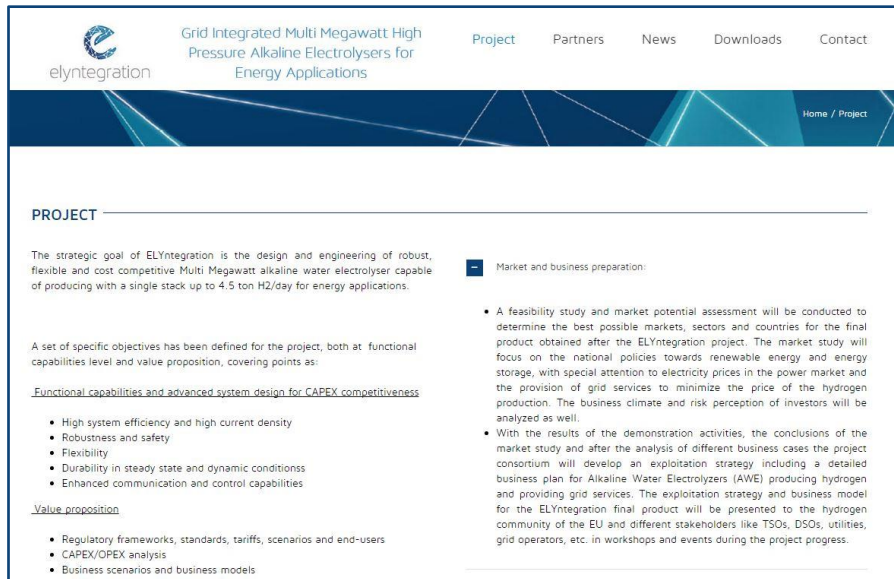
elyntegration

Grid Integrated Multi Megawatt High Pressure Alkaline Electrolysers for Energy Applications

Project Partners News Downloads Contact

Home / Project

PROJECT

The strategic goal of ELYntegration is the design and engineering of robust, flexible and cost competitive Multi Megawatt alkaline water electrolyser capable of producing with a single stack up to 4.5 ton H2/day for energy applications.

A set of specific objectives has been defined for the project, both at functional capabilities level and value proposition, covering points as:

Functional capabilities and advanced system design for CAPEX competitiveness

- High system efficiency and high current density
- Robustness and safety
- Flexibility
- Durability in steady state and dynamic conditionss
- Enhanced communication and control capabilities

Value proposition

- Regulatory frameworks, standards, tariffs, scenarios and end-users
- CAPEX/OPEX analysis
- Business scenarios and business models

–

Market and business preparation:

- A feasibility study and market potential assessment will be conducted to determine the best possible markets, sectors and countries for the final product obtained after the ELYntegration project. The market study will focus on the national policies towards renewable energy and energy storage, with special attention to electricity prices in the power market and the provision of grid services to minimize the price of the hydrogen production. The business climate and risk perception of investors will be analyzed as well.
- With the results of the demonstration activities, the conclusions of the market study and after the analysis of different business cases the project consortium will develop an exploitation strategy including a detailed business plan for Alkaline Water Electrolyzers (AWE) producing hydrogen and providing grid services. The exploitation strategy and business model for the ELYntegration final product will be presented to the hydrogen community of the EU and different stakeholders like TSOs, DSOs, utilities, grid operators, etc. in workshops and events during the project progress.